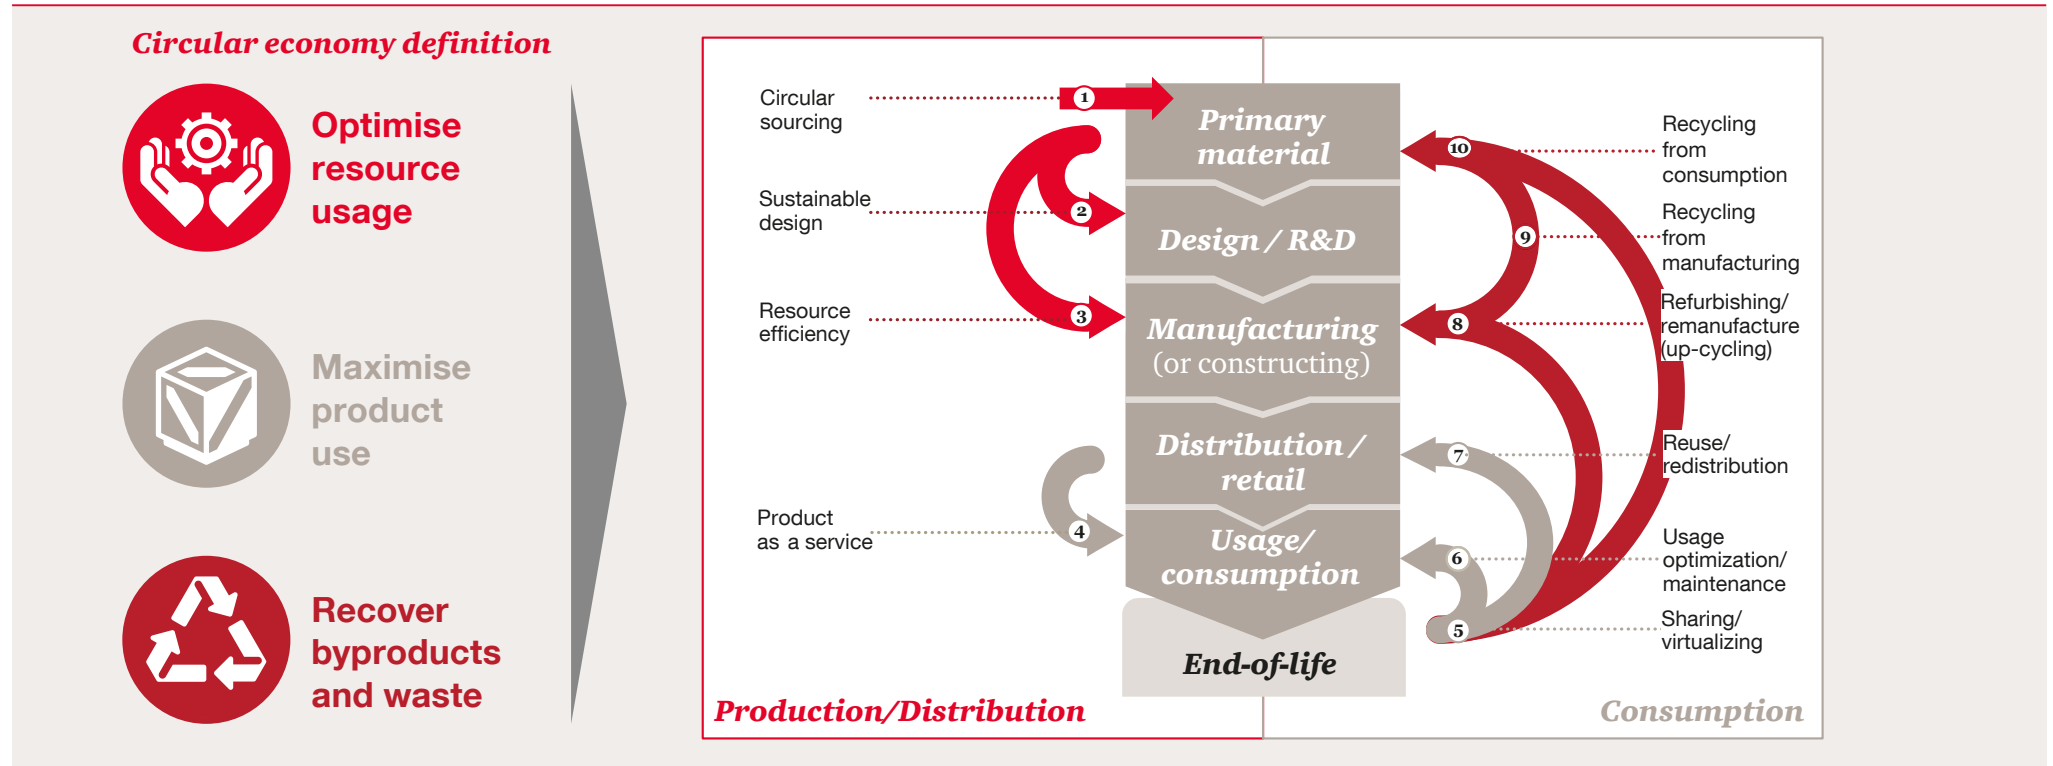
Circular economy definition

Optimise resource usage

Maximise product use

Recover byproducts and waste

Circular sourcing

1

Primary material

Sustainable design

2

Design / R&D

Resource efficiency

3

Manufacturing (or constructing)

Distribution / retail

Product as a service

4

Usage/ consumption

End-of-life

10

Recycling from consumption

9

Recycling from manufacturing

8

Refurbishing/ remanufacture (up-cycling)

7

Reuse/ redistribution

6

Usage optimization/ maintenance

5

Sharing/ virtualizing

Production/Distribution

Consumption